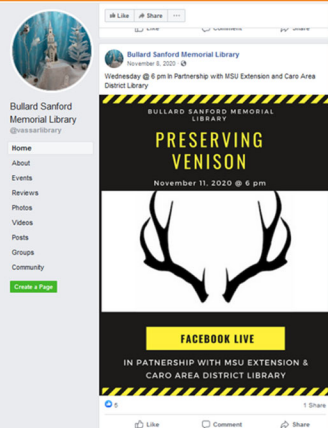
Bullard Sanford Memorial Library
@vassarlibrary

Home
About
Events
Reviews
Photos
Videos
Posts
Groups
Community

Create a Page

Like
Share
...

Comment
Share

Bullard Sanford Memorial Library
November 6, 2020

Wednesday @ 6 pm In Partnership with MSU Extension and Caro Area District Library

BULLARD SANFORD MEMORIAL LIBRARY

PRESERVING VENISON

November 11, 2020 @ 6 pm

FACEBOOK LIVE

IN PATNERSHIP WITH MSU EXTENSION & CARO AREA DISTRICT LIBRARY

5
1 Share

Like
Comment
Share